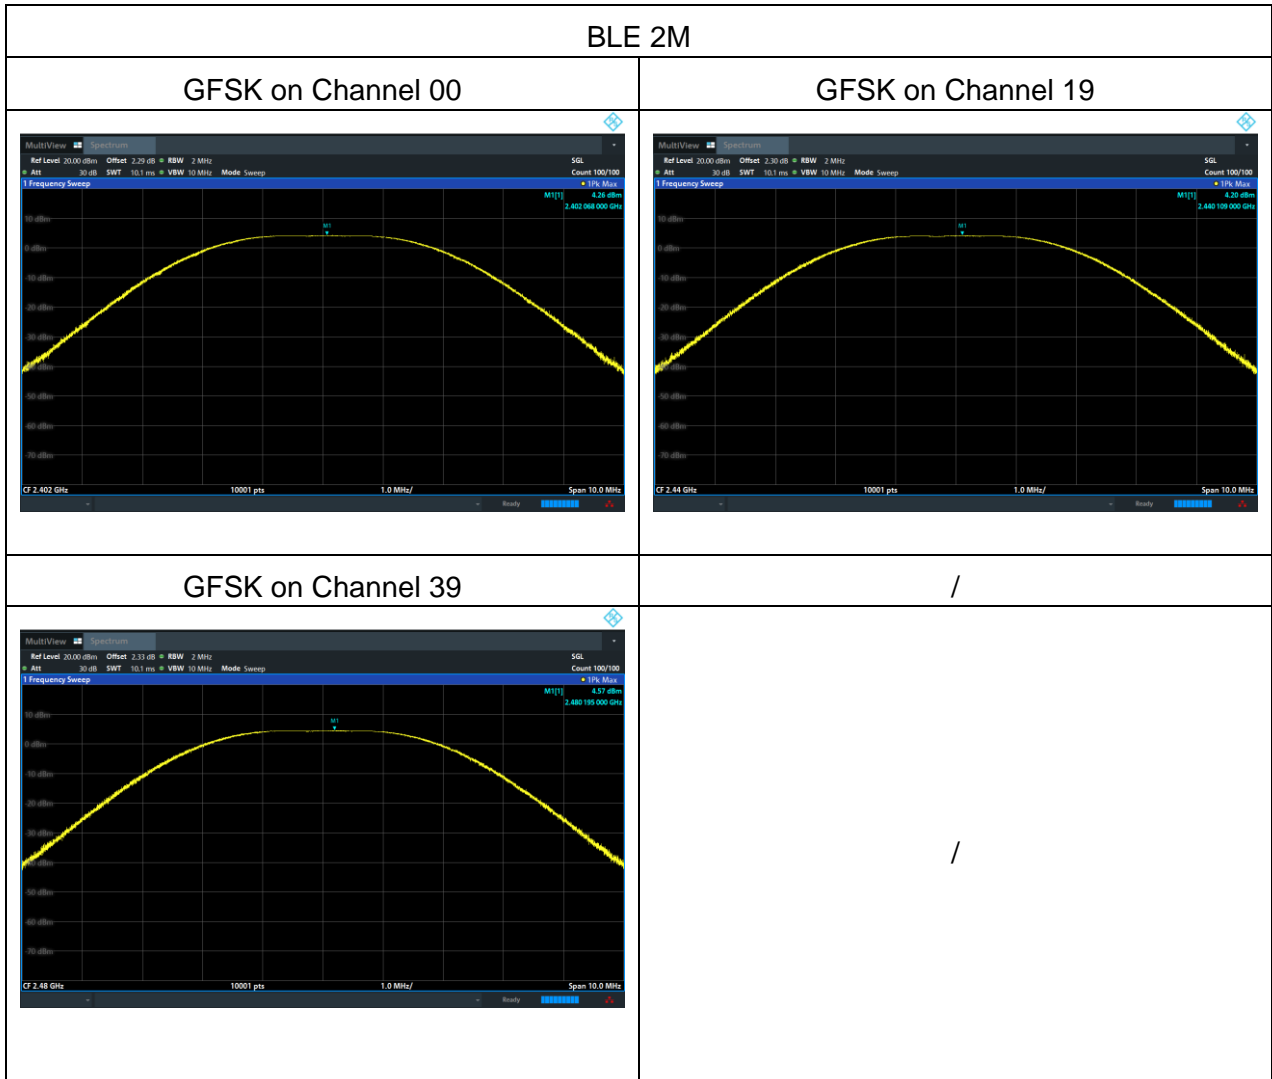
BLE 2M

| GFSK on Channel 00 | GFSK on Channel 19 |
|---|---|
| MultiView Spectrum<br>Ref Level 20.00 dBm Offset 2.29 dB RBW 2 MHz SGL<br>Att 30 dB SWT 10.1 ms VBW 10 MHz Mode Sweep Count 100/100<br>1 Frequency Sweep 1Pk Max<br>M1[1] 4.26 dBm<br>2.402 068 000 GHz<br>10 dBm<br>0 dBm<br>-10 dBm<br>-20 dBm<br>-30 dBm<br>-40 dBm<br>-50 dBm<br>-60 dBm<br>-70 dBm<br>M1<br>CF 2.402 GHz 10001 pts 1.0 MHz/ Span 10.0 MHz<br>Ready | MultiView Spectrum<br>Ref Level 20.00 dBm Offset 2.30 dB RBW 2 MHz SGL<br>Att 30 dB SWT 10.1 ms VBW 10 MHz Mode Sweep Count 100/100<br>1 Frequency Sweep 1Pk Max<br>M1[1] 4.20 dBm<br>2.440 109 000 GHz<br>10 dBm<br>0 dBm<br>-10 dBm<br>-20 dBm<br>-30 dBm<br>-40 dBm<br>-50 dBm<br>-60 dBm<br>-70 dBm<br>M1<br>CF 2.44 GHz 10001 pts 1.0 MHz/ Span 10.0 MHz<br>Ready |
| GFSK on Channel 39 | / |
| MultiView Spectrum<br>Ref Level 20.00 dBm Offset 2.33 dB RBW 2 MHz SGL<br>Att 30 dB SWT 10.1 ms VBW 10 MHz Mode Sweep Count 100/100<br>1 Frequency Sweep 1Pk Max<br>M1[1] 4.57 dBm<br>2.480 195 000 GHz<br>10 dBm<br>0 dBm<br>-10 dBm<br>-20 dBm<br>-30 dBm<br>-40 dBm<br>-50 dBm<br>-60 dBm<br>-70 dBm<br>M1<br>CF 2.48 GHz 10001 pts 1.0 MHz/ Span 10.0 MHz<br>Ready | / |